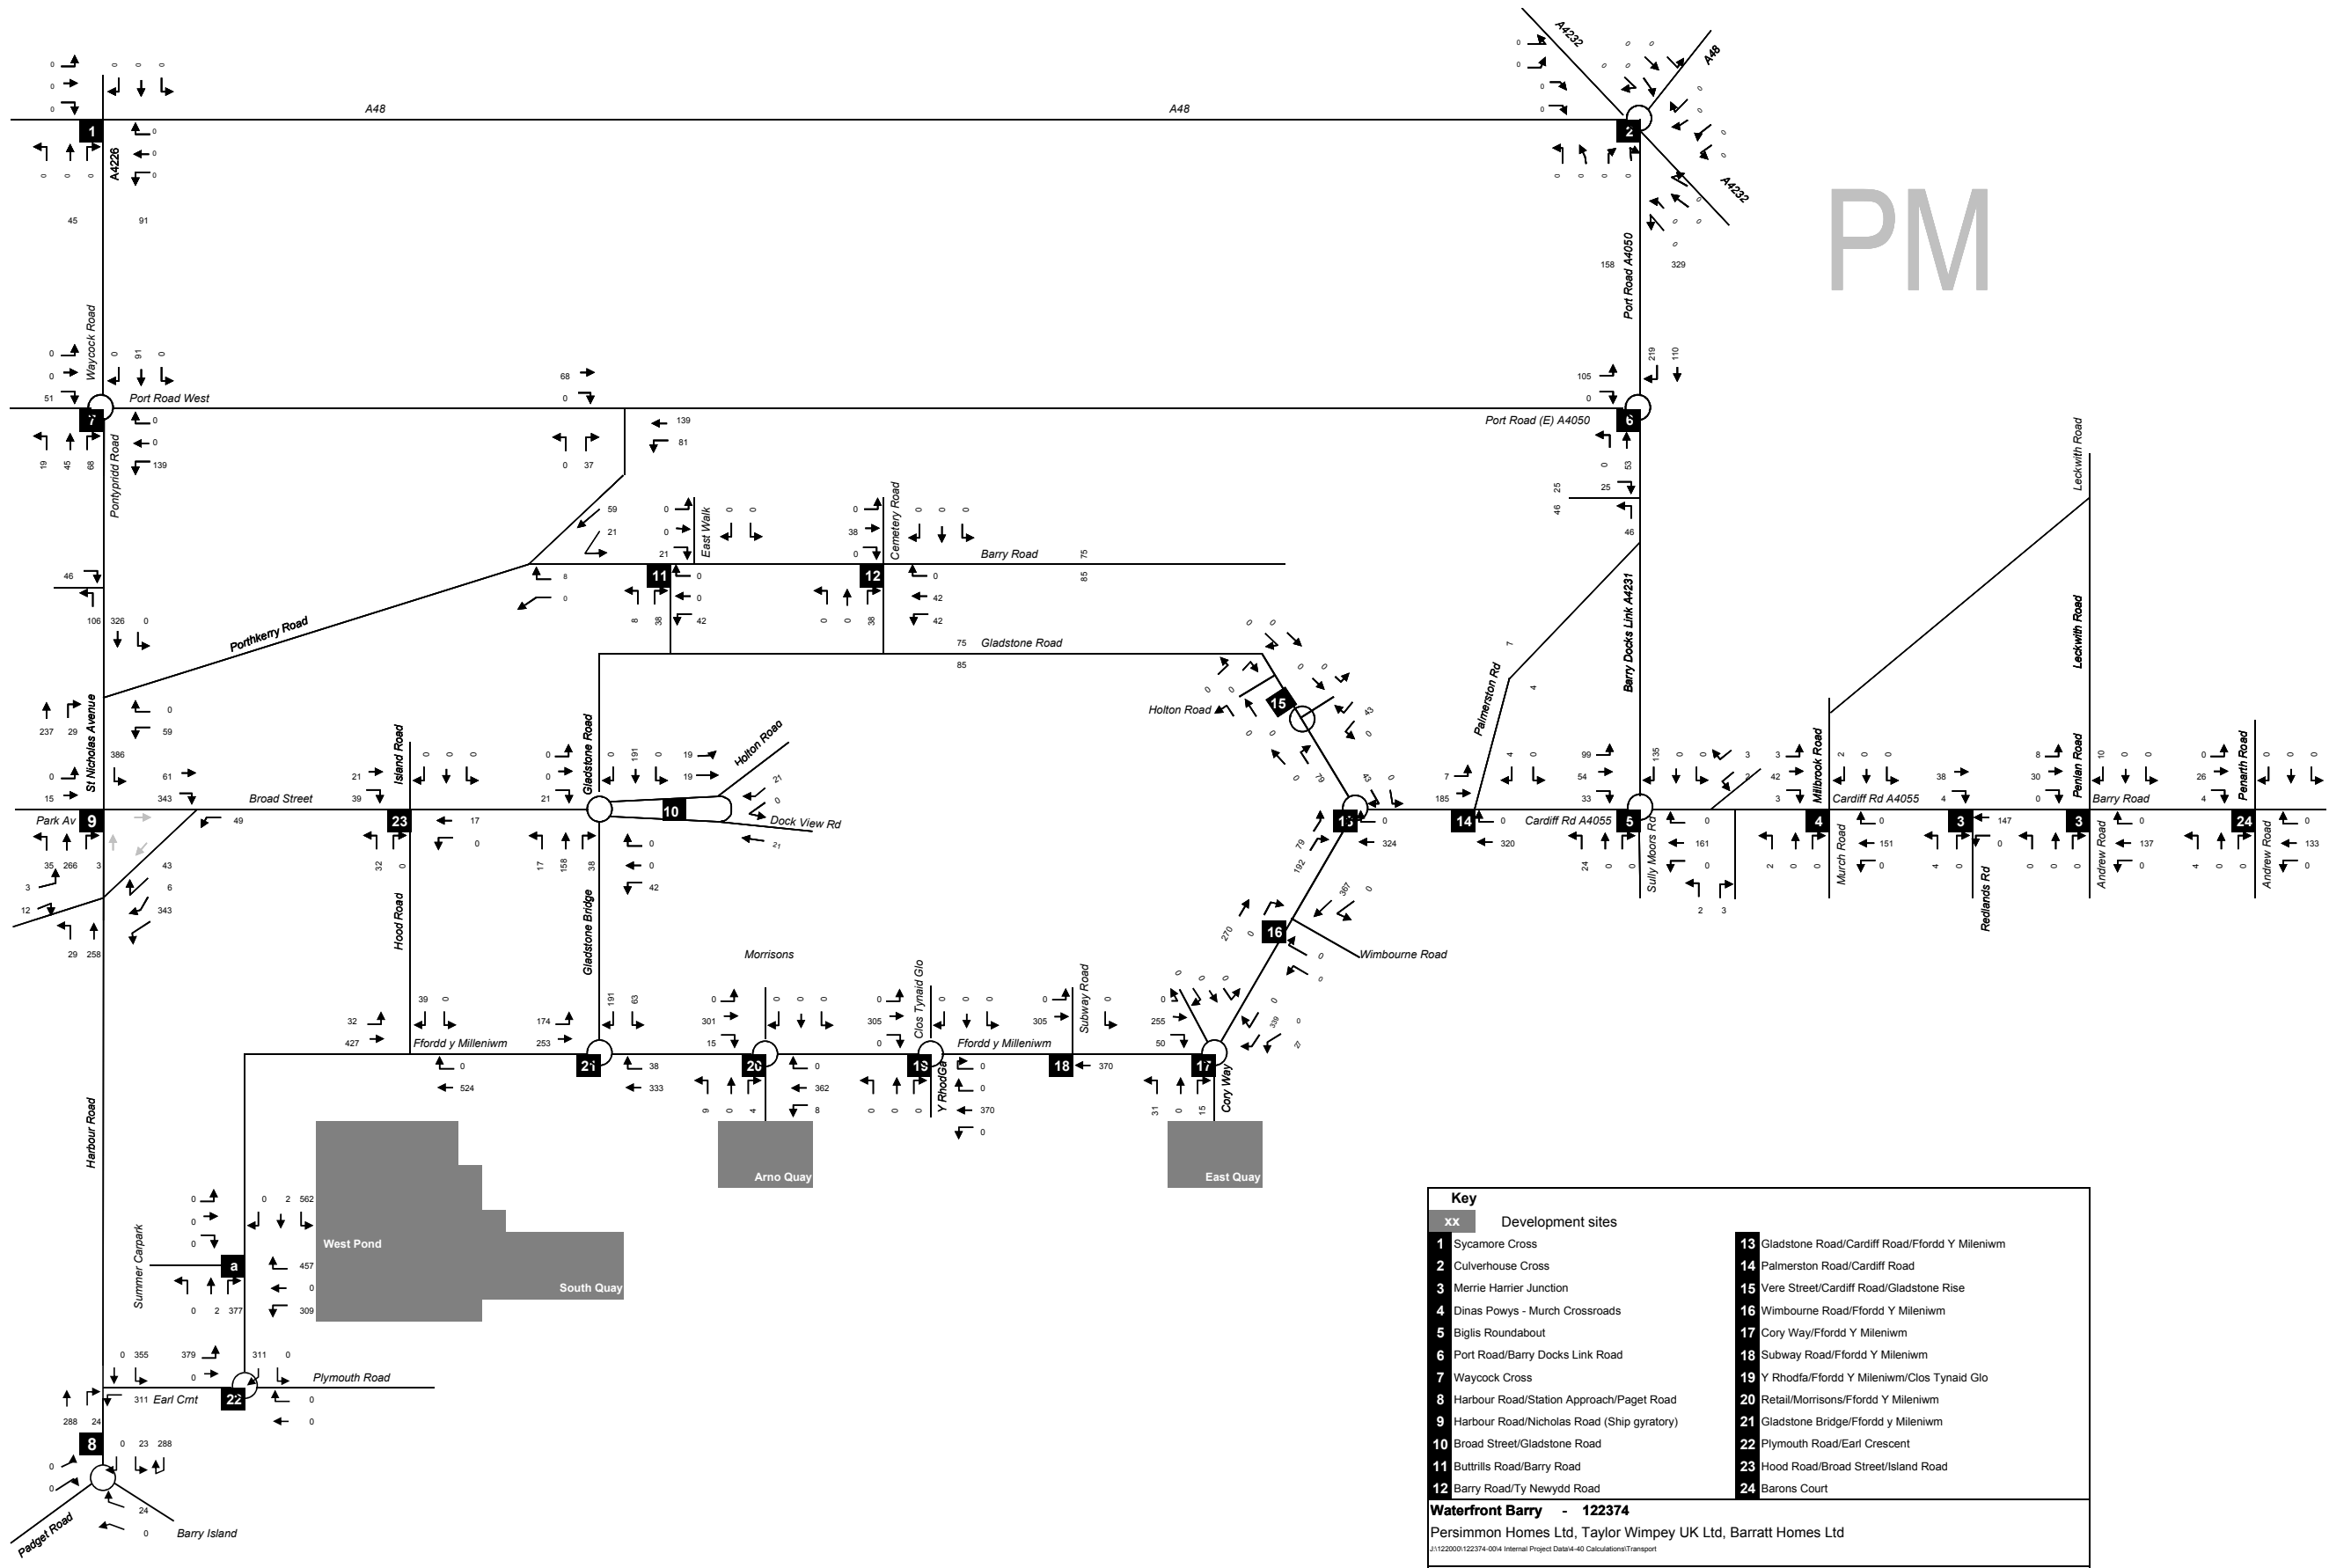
PM

A48
A48
A4232
A48
A4232
A4226
Waycock Road
Port Road West
Pontypridd Road
Port Road A4050
Port Road (E) A4050
East Walk
Cemetery Road
Barry Road
Porthkerry Road
Gladstone Road
Holton Road
Leckwith Road
Leckwith Road
Palmerston Rd
Barry Docks Link A4231
St Nicholas Avenue
Island Road
Gladstone Road
Holton Road
Broad Street
Dock View Rd
Park Av
Cardiff Rd A4055
Sully Moors Rd
Millbrook Road
Cardiff Rd A4055
Murch Road
Redlands Rd
Penlan Road
Barry Road
Andrew Road
Penarth Road
Andrew Road
Hood Road
Gladstone Bridge
Morrisons
Wimbourne Road
Clos Tynaid Glo
Subway Road
Ffordd y Milleniwm
Ffordd y Milleniwm
Y Rhodfa
Cory Way
Harbour Road
Arno Quay
East Quay
West Pond
South Quay
Summer Carpark
Plymouth Road
Earl Crnt
Padget Road
Barry Island

Key
xx Development sites
1 Sycamore Cross
2 Culverhouse Cross
3 Merrie Harrier Junction
4 Dinas Powys - Murch Crossroads
5 Biglis Roundabout
6 Port Road/Barry Docks Link Road
7 Waycock Cross
8 Harbour Road/Station Approach/Paget Road
9 Harbour Road/Nicholas Road (Ship gyratory)
10 Broad Street/Gladstone Road
11 Buttrills Road/Barry Road
12 Barry Road/Ty Newydd Road
13 Gladstone Road/Cardiff Road/Ffordd Y Mileniwm
14 Palmerston Road/Cardiff Road
15 Vere Street/Cardiff Road/Gladstone Rise
16 Wimbourne Road/Ffordd Y Mileniwm
17 Cory Way/Ffordd Y Mileniwm
18 Subway Road/Ffordd Y Mileniwm
19 Y Rhodfa/Ffordd Y Mileniwm/Clos Tynaid Glo
20 Retail/Morrisons/Ffordd Y Mileniwm
21 Gladstone Bridge/Ffordd y Mileniwm
22 Plymouth Road/Earl Crescent
23 Hood Road/Broad Street/Island Road
24 Barons Court

Waterfront Barry - 122374
Persimmon Homes Ltd, Taylor Wimpey UK Ltd, Barratt Homes Ltd
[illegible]